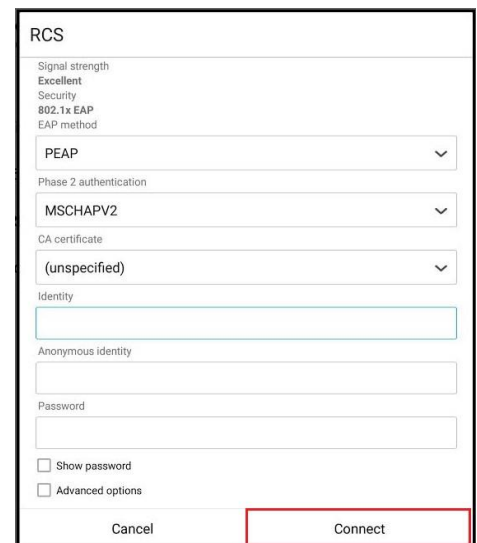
RCS

Signal strength
Excellent
Security
802.1x EAP
EAP method

PEAP

Phase 2 authentication

MSCHAPV2

CA certificate

(unspecified)

Identity

Anonymous identity

Password

Show password

Advanced options

Cancel

Connect